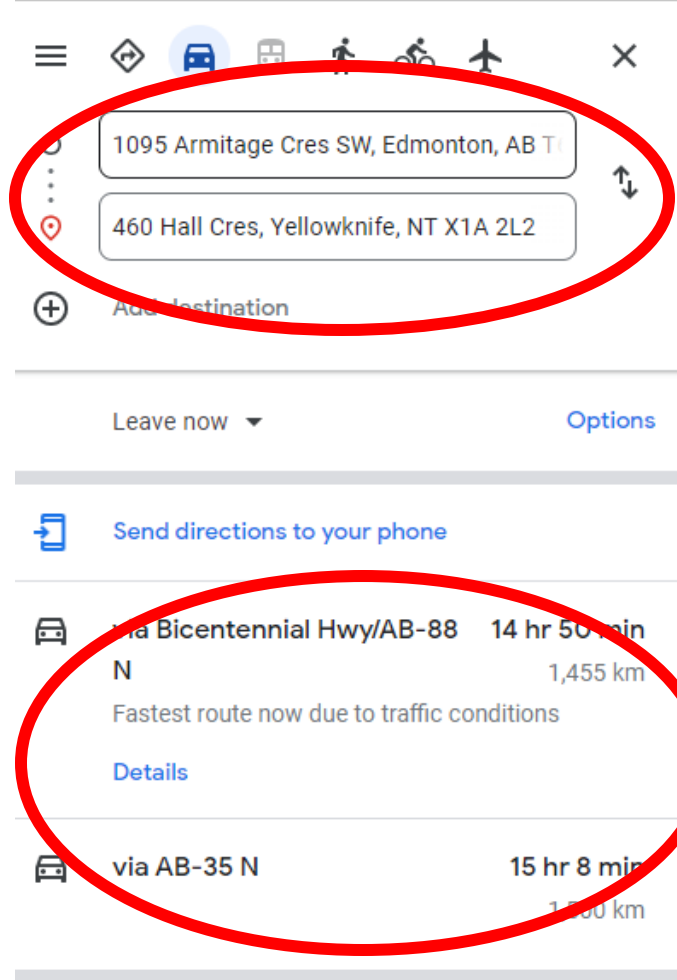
1095 Armitage Cres SW, Edmonton, AB T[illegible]

460 Hall Cres, Yellowknife, NT X1A 2L2

Add destination

Leave now

Options

Send directions to your phone

via Bicentennial Hwy/AB-88 N

14 hr 50 min

1,455 km

Fastest route now due to traffic conditions

Details

via AB-35 N

15 hr 8 min

1,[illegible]00 km